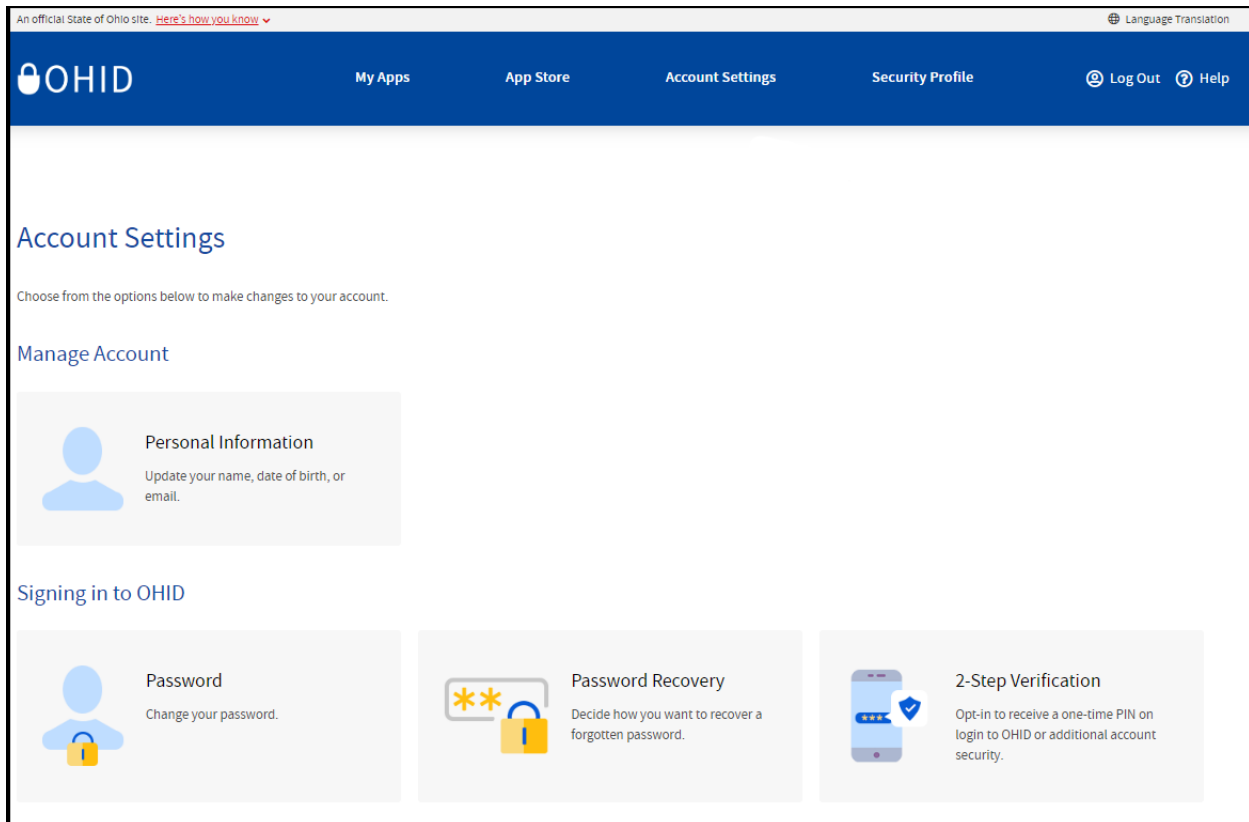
An official State of Ohio site. Here's how you know

Language Translation

OHID

My Apps

App Store

Account Settings

Security Profile

Log Out

Help

Account Settings

Choose from the options below to make changes to your account.

Manage Account

Personal Information

Update your name, date of birth, or email.

Signing in to OHID

Password

Change your password.

**

Password Recovery

Decide how you want to recover a forgotten password.

***

2-Step Verification

Opt-in to receive a one-time PIN on login to OHID or additional account security.